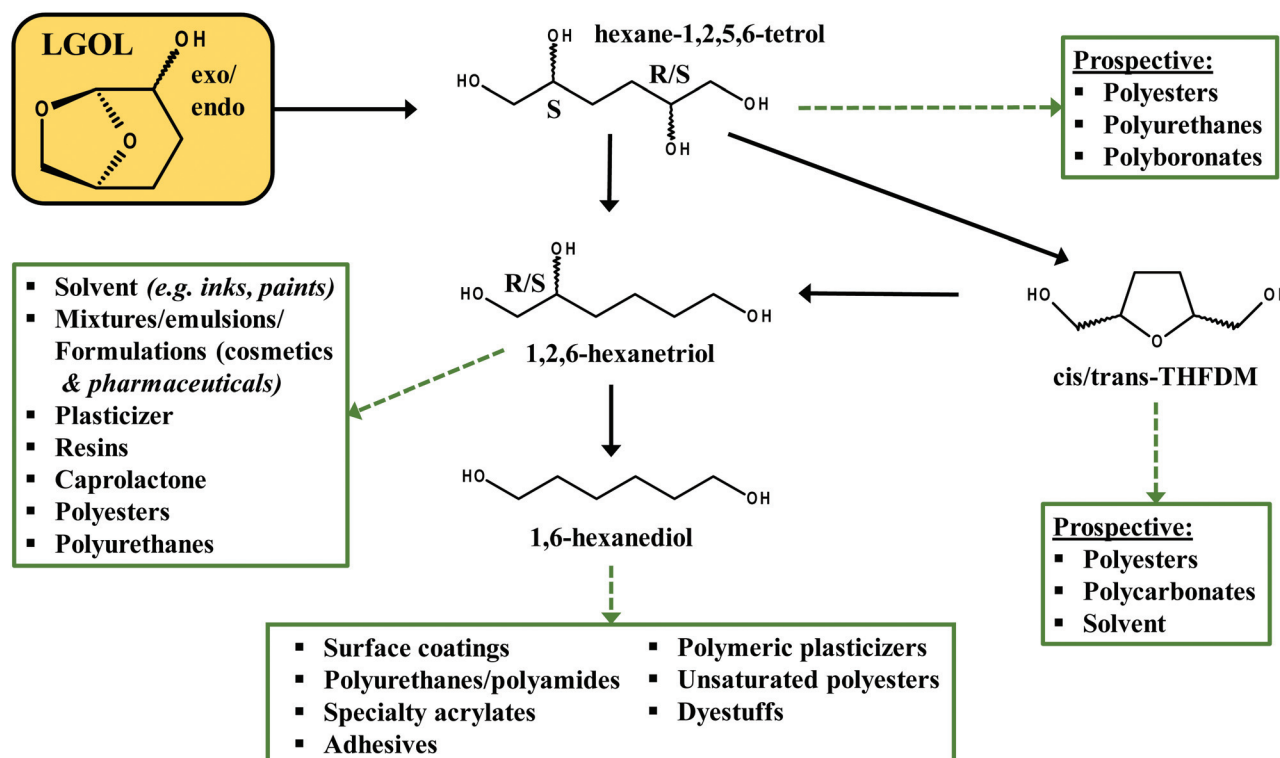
LGOL
OH
exo/
endo
O
O

hexane-1,2,5,6-tetrol
OH
HO
S
R/S
OH
OH

Prospective:
▪ Polyesters
▪ Polyurethanes
▪ Polyboronates

▪ Solvent *(e.g. inks, paints)*
▪ Mixtures/emulsions/ Formulations (cosmetics *& pharmaceuticals)*
▪ Plasticizer
▪ Resins
▪ Caprolactone
▪ Polyesters
▪ Polyurethanes

OH
HO
R/S
OH
1,2,6-hexanetriol

HO
O
OH
cis/trans-THFDM

HO
OH
1,6-hexanediol

Prospective:
▪ Polyesters
▪ Polycarbonates
▪ Solvent

▪ Surface coatings
▪ Polyurethanes/polyamides
▪ Specialty acrylates
▪ Adhesives

▪ Polymeric plasticizers
▪ Unsaturated polyesters
▪ Dyestuffs